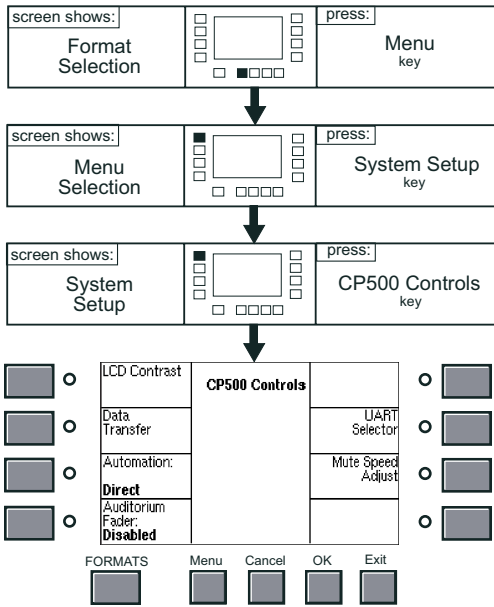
screen shows:
Format Selection

press:
Menu
key

screen shows:
Menu Selection

press:
System Setup
key

screen shows:
System Setup

press:
CP500 Controls
key

LCD Contrast

CP500 Controls

Data Transfer

UART Selector

Automation:
Direct

Mute Speed Adjust

Auditorium Fader:
Disabled

FORMATS
Menu
Cancel
OK
Exit